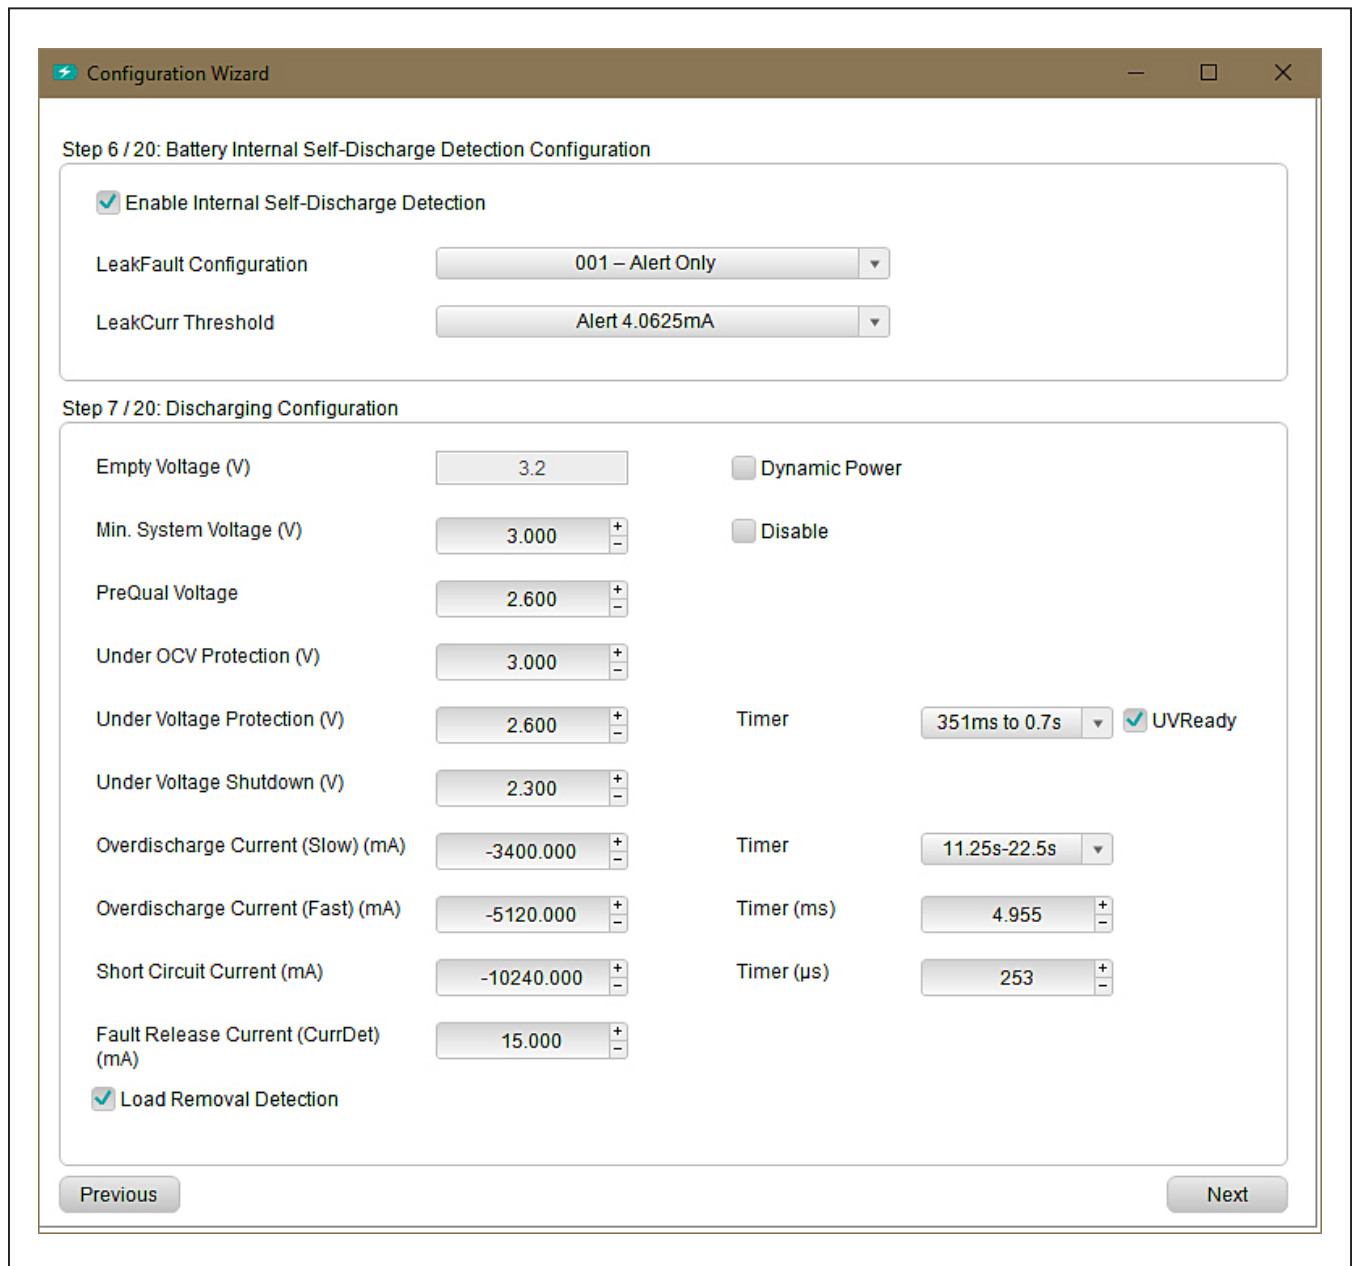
Configuration Wizard

Step 6 / 20: Battery Internal Self-Discharge Detection Configuration

Enable Internal Self-Discharge Detection

LeakFault Configuration 001 – Alert Only

LeakCurr Threshold Alert 4.0625mA

Step 7 / 20: Discharging Configuration

Empty Voltage (V) 3.2 Dynamic Power

Min. System Voltage (V) 3.000 Disable

PreQual Voltage 2.600

Under OCV Protection (V) 3.000

Under Voltage Protection (V) 2.600 Timer 351ms to 0.7s UVReady

Under Voltage Shutdown (V) 2.300

Overdischarge Current (Slow) (mA) -3400.000 Timer 11.25s-22.5s

Overdischarge Current (Fast) (mA) -5120.000 Timer (ms) 4.955

Short Circuit Current (mA) -10240.000 Timer (μs) 253

Fault Release Current (CurrDet) (mA) 15.000

Load Removal Detection

Previous

Next